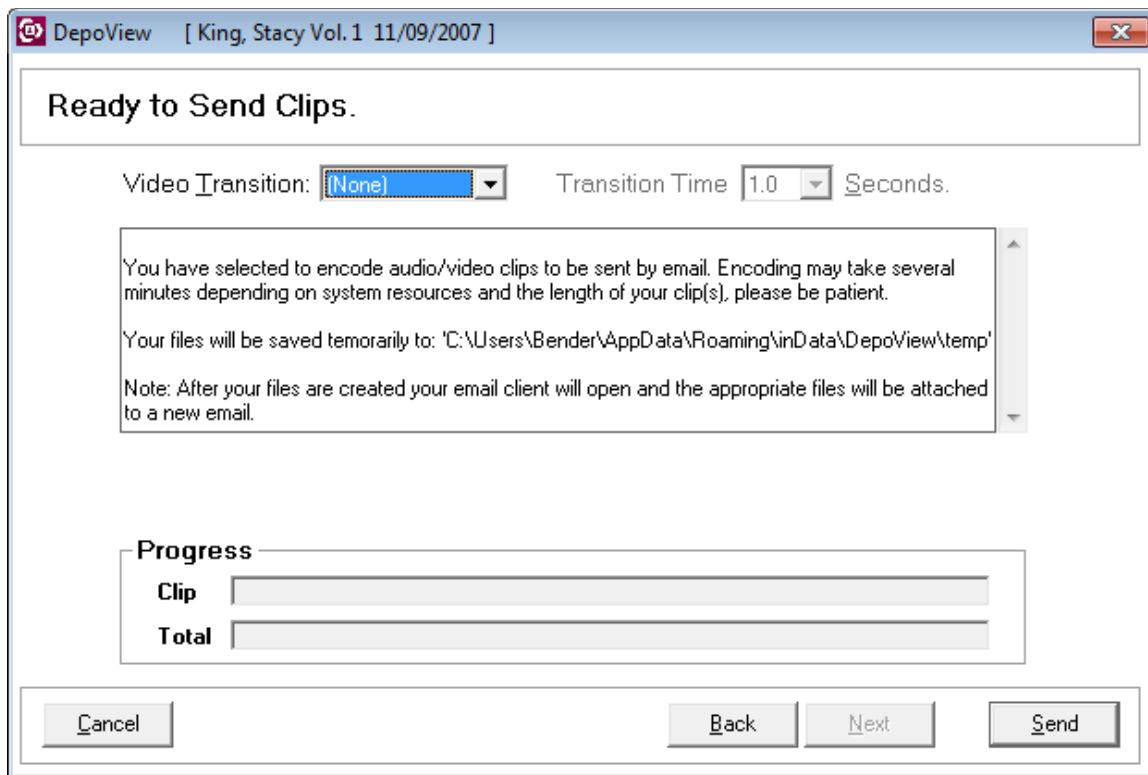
DepoView [ King, Stacy Vol.1 11/09/2007 ]

Ready to Send Clips.

Video Transition: (None)

Transition Time 1.0 Seconds.

You have selected to encode audio/video clips to be sent by email. Encoding may take several minutes depending on system resources and the length of your clip(s), please be patient.

Your files will be saved temorarily to: 'C:\Users\Bender\AppData\Roaming\inData\DepoView\temp'

Note: After your files are created your email client will open and the appropriate files will be attached to a new email.

Progress

Clip

Total

Cancel

Back

Next

Send